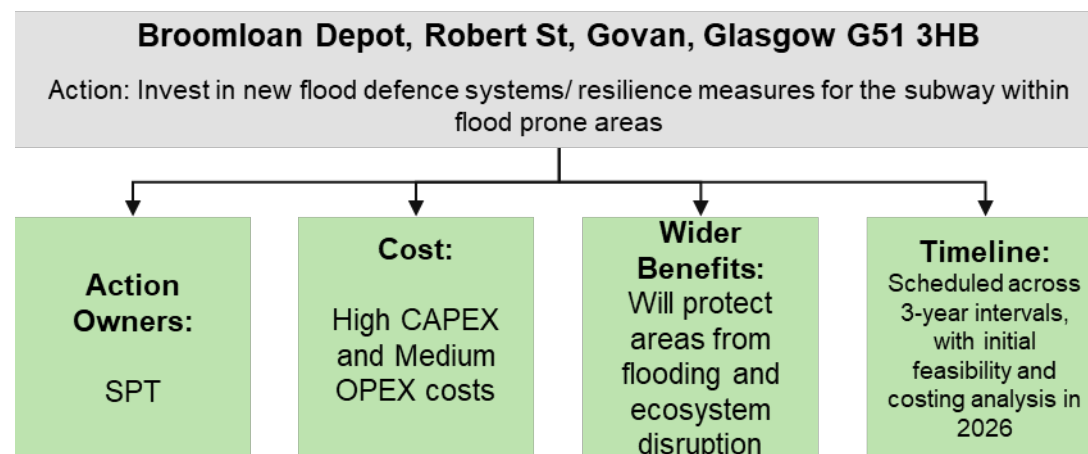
Broomloan Depot, Robert St, Govan, Glasgow G51 3HB

Action: Invest in new flood defence systems/ resilience measures for the subway within flood prone areas

Action Owners:

SPT

Cost:

High CAPEX and Medium OPEX costs

Wider Benefits:

Will protect areas from flooding and ecosystem disruption

Timeline:

Scheduled across 3-year intervals, with initial feasibility and costing analysis in 2026